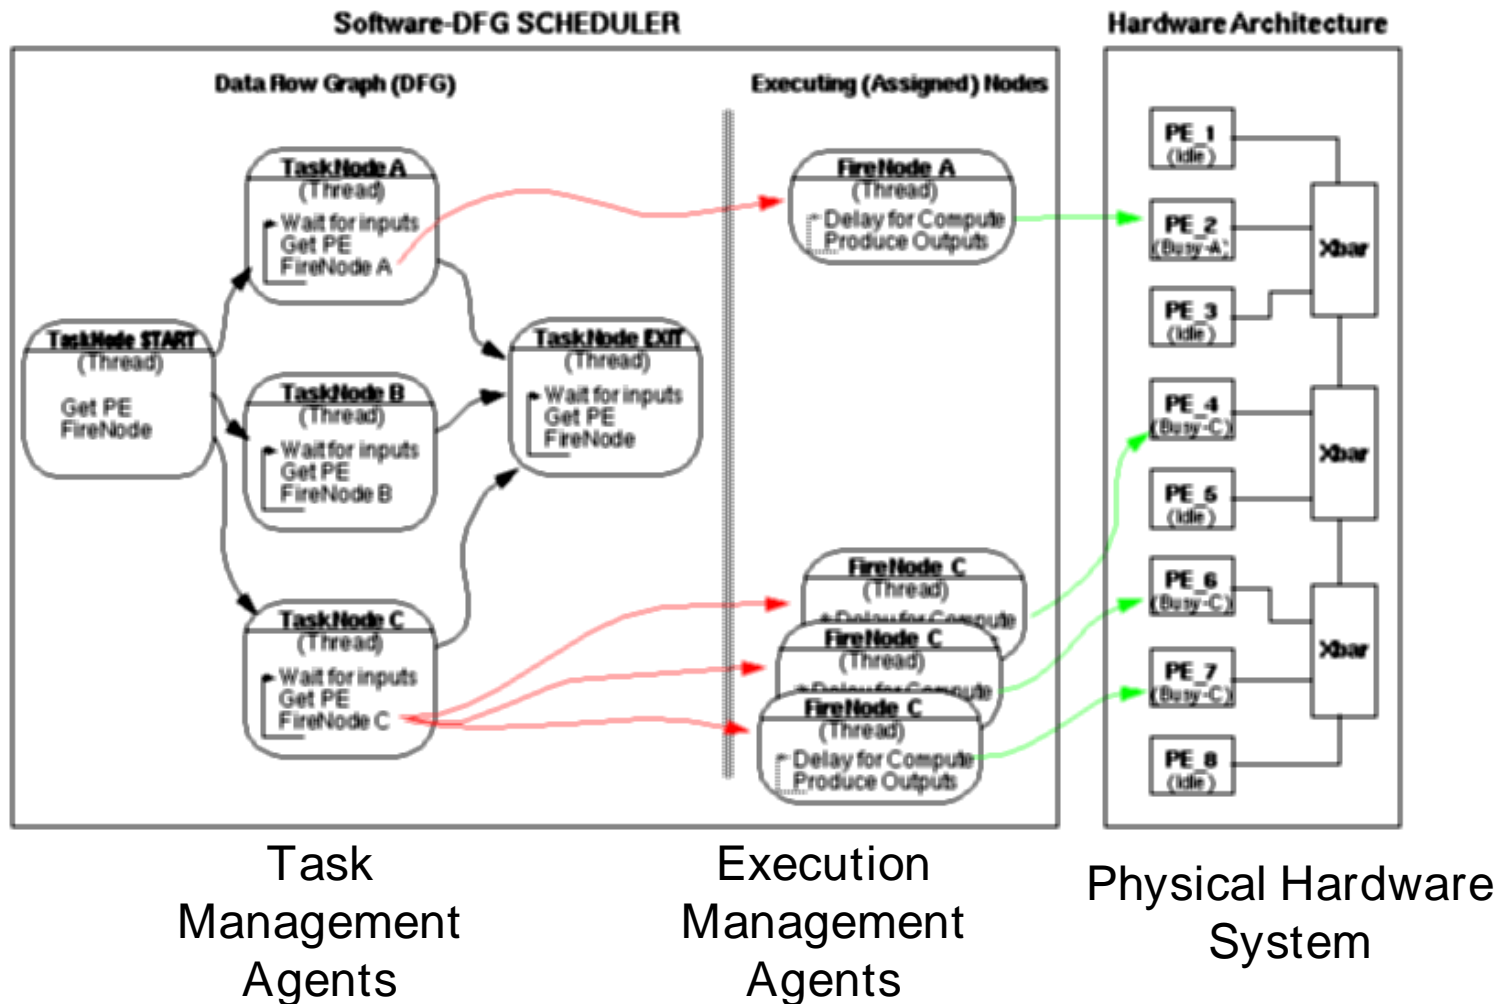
Software-DFG SCHEDULER

Hardware Architecture

Data Flow Graph (DFG)

Executing (Assigned) Nodes

TaskNode A
(Thread)
Wait for inputs
Get PE
FireNode A

TaskNode START
(Thread)
Get PE
FireNode

TaskNode B
(Thread)
Wait for inputs
Get PE
FireNode B

TaskNode EXIT
(Thread)
Wait for inputs
Get PE
FireNode

TaskNode C
(Thread)
Wait for inputs
Get PE
FireNode C

FireNode A
(Thread)
Delay for Compute
Produce Outputs

FireNode C
(Thread)
Delay for Compute

FireNode C
(Thread)
Delay for Compute

FireNode C
(Thread)
Delay for Compute
Produce Outputs

PE_1
(Idle)

PE_2
(Busy-A)

PE_3
(Idle)

PE_4
(Busy-C)

PE_5
(Idle)

PE_6
(Busy-C)

PE_7
(Busy-C)

PE_8
(Idle)

Xbar

Xbar

Xbar

Task Management Agents

Execution Management Agents

Physical Hardware System